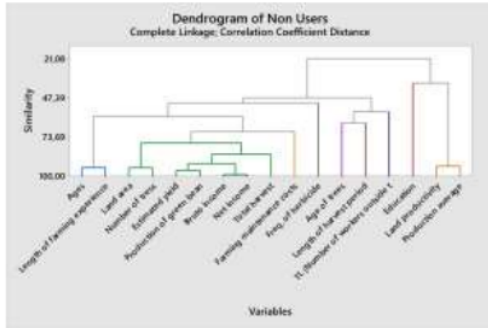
Dendrogram of Non Users
Complete Linkage; Correlation Coefficient Distance

21,08
47,39
73,69
100,00

Similarity

Ages
Length of farming experience
Land area
Number of trees
Estimated yield
Production of green bean
Gross income
Net income
Total harvest
Farming maintenance costs
Freq. of herbicide
Age of trees
Length of harvest period
Σ Number of workers outside +
Education
Land productivity
Production average

Variables